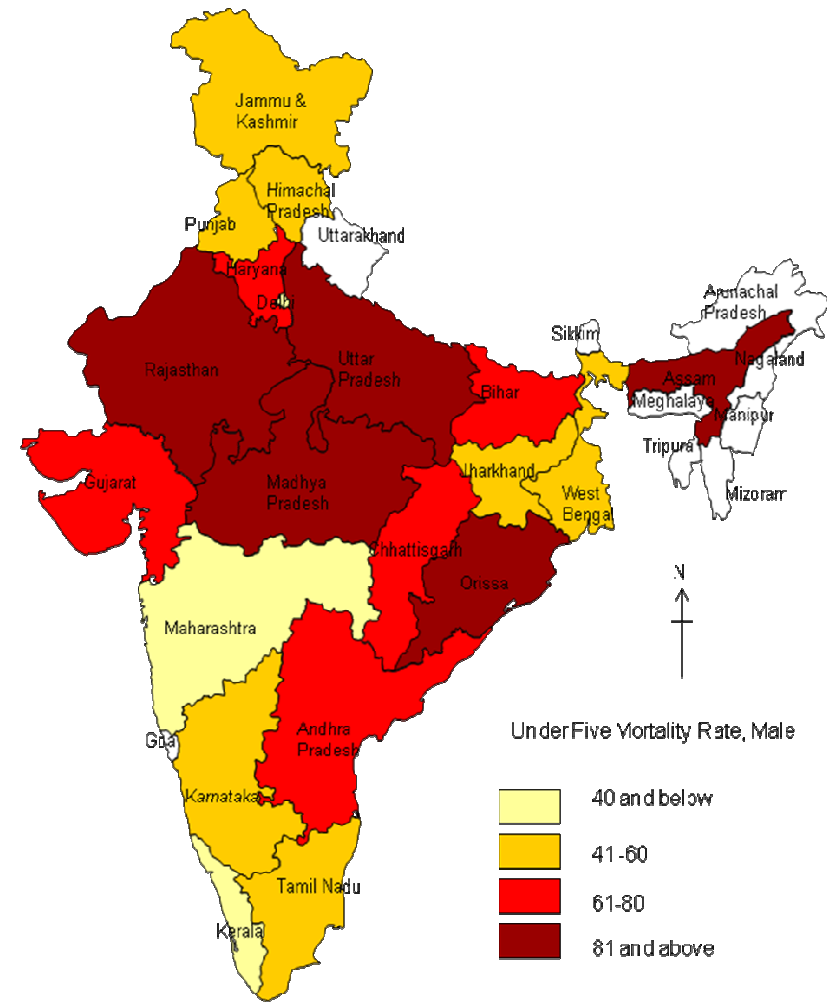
Jammu & Kashmir

Himachal Pradesh

Punjab

Uttarakhand

Haryana

Delhi

Arunachal Pradesh

Sikkim

Nagaland

Rajasthan

Uttar Pradesh

Bihar

Assam

Meghalaya

Manipur

Tripura

Gujarat

Jharkhand

Madhya Pradesh

West Bengal

Mizoram

Chhattisgarh

Orissa

N

Maharashtra

Under Five Mortality Rate, Male

Goa

Andhra Pradesh

Karnataka

40 and below

41-60

Tamil Nadu

61-80

Kerala

81 and above